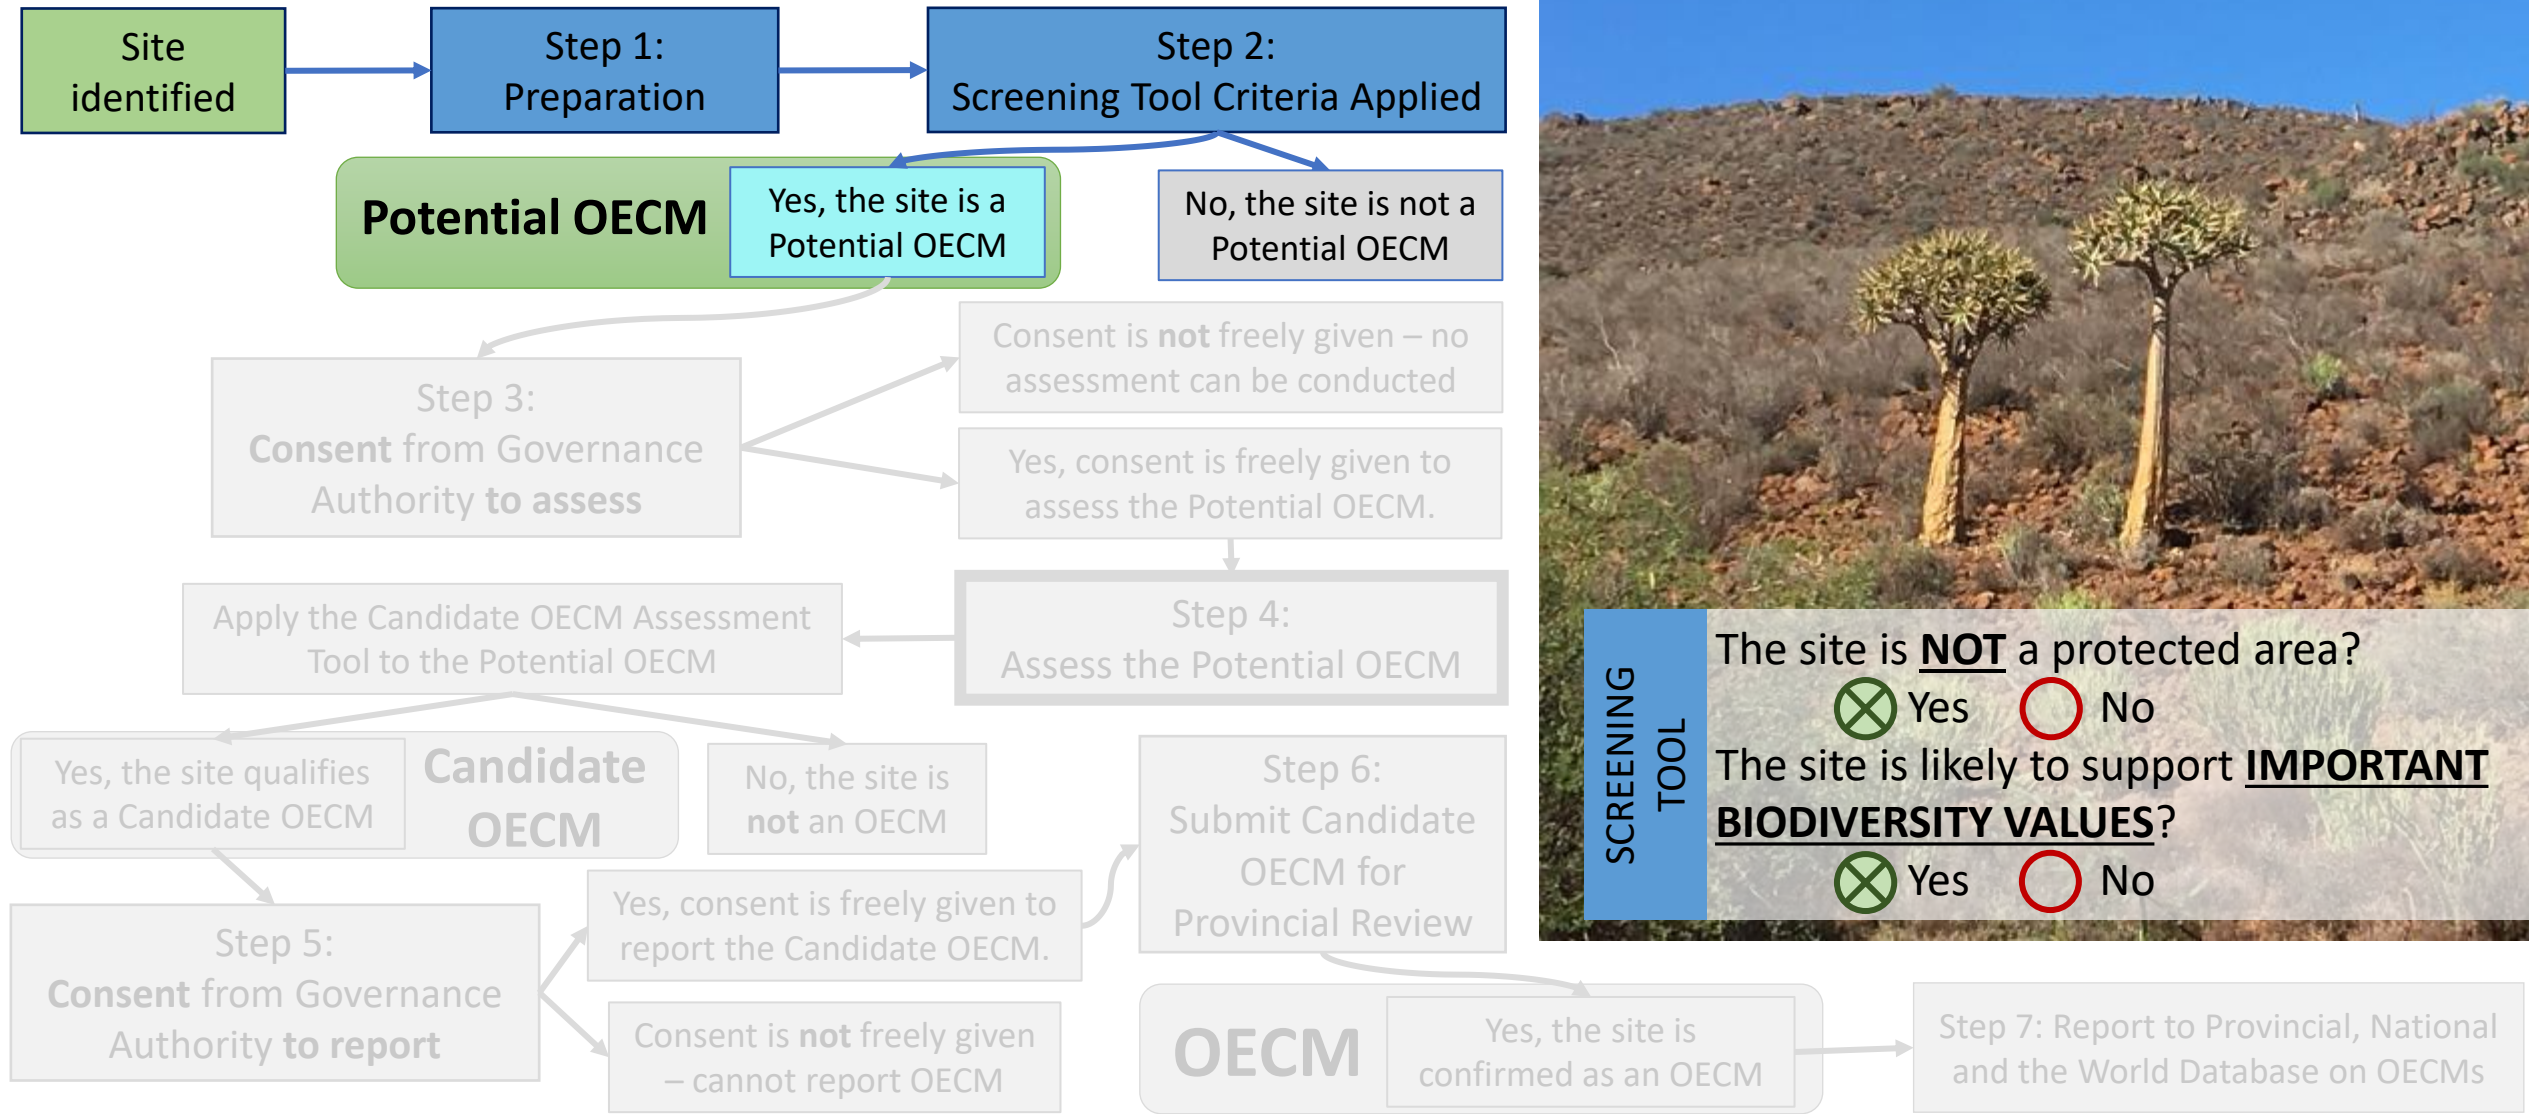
Site identified

Step 1: Preparation

Step 2: Screening Tool Criteria Applied

Potential OECM

Yes, the site is a Potential OECM

No, the site is not a Potential OECM

Step 3: Consent from Governance Authority to assess

Consent is not freely given – no assessment can be conducted

Yes, consent is freely given to assess the Potential OECM.

Step 4: Assess the Potential OECM

Apply the Candidate OECM Assessment Tool to the Potential OECM

Yes, the site qualifies as a Candidate OECM

Candidate OECM

No, the site is not an OECM

Step 6: Submit Candidate OECM for Provincial Review

Step 5: Consent from Governance Authority to report

Yes, consent is freely given to report the Candidate OECM.

Consent is not freely given – cannot report OECM

OECM

Yes, the site is confirmed as an OECM

Step 7: Report to Provincial, National and the World Database on OECMs

SCREENING TOOL

The site is NOT a protected area?

Yes No

The site is likely to support IMPORTANT BIODIVERSITY VALUES?

Yes No